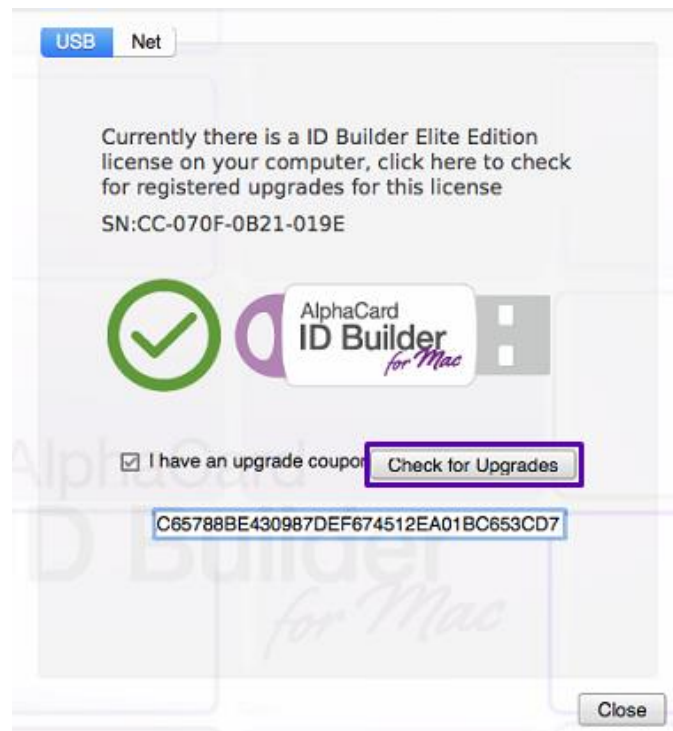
USB Net

Currently there is a ID Builder Elite Edition license on your computer, click here to check for registered upgrades for this license

SN:CC-070F-0B21-019E

AlphaCard
ID Builder
for Mac

☑ I have an upgrade coupo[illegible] Check for Upgrades

C65788BE430987DEF674512EA01BC653CD7

AlphaCard
ID Builder
for Mac

Close